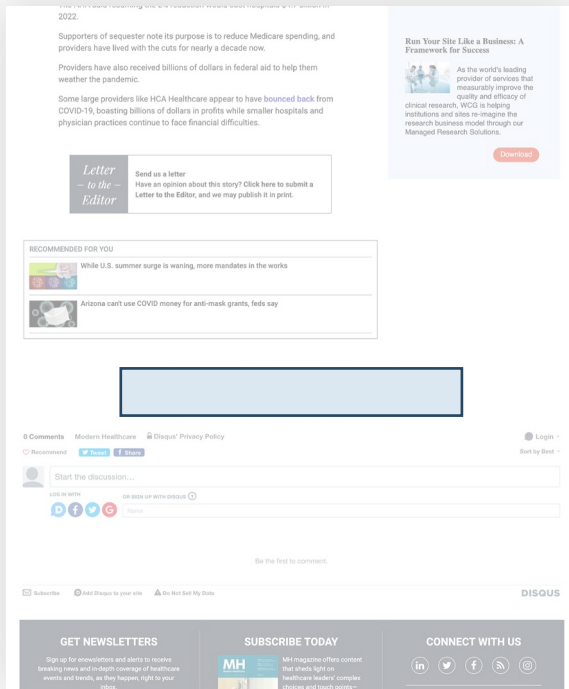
The AHA said restoring the 2% reduction would cost hospitals $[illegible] billion in 2022.

Supporters of sequester note its purpose is to reduce Medicare spending, and providers have lived with the cuts for nearly a decade now.

Providers have also received billions of dollars in federal aid to help them weather the pandemic.

Some large providers like HCA Healthcare appear to have bounced back from COVID-19, boasting billions of dollars in profits while smaller hospitals and physician practices continue to face financial difficulties.

Letter — to the — Editor

Send us a letter
Have an opinion about this story? Click here to submit a Letter to the Editor, and we may publish it in print.

Run Your Site Like a Business: A Framework for Success

As the world's leading provider of services that measurably improve the quality and efficacy of clinical research, WCG is helping institutions and sites re-imagine the research business model through our Managed Research Solutions.

Download

RECOMMENDED FOR YOU

While U.S. summer surge is waning, more mandates in the works

Arizona can't use COVID money for anti-mask grants, feds say

0 Comments Modern Healthcare Disqus' Privacy Policy
Login
Recommend Tweet Share
Sort by Best

Start the discussion…

LOG IN WITH
OR SIGN UP WITH DISQUS
Name

Be the first to comment.

Subscribe Add Disqus to your site Do Not Sell My Data
DISQUS

GET NEWSLETTERS
Sign up for enewsletters and alerts to receive breaking news and in-depth coverage of healthcare events and trends, as they happen, right to your inbox.

SUBSCRIBE TODAY
MH
MH magazine offers content that sheds light on healthcare leaders' complex choices and touch points—

CONNECT WITH US